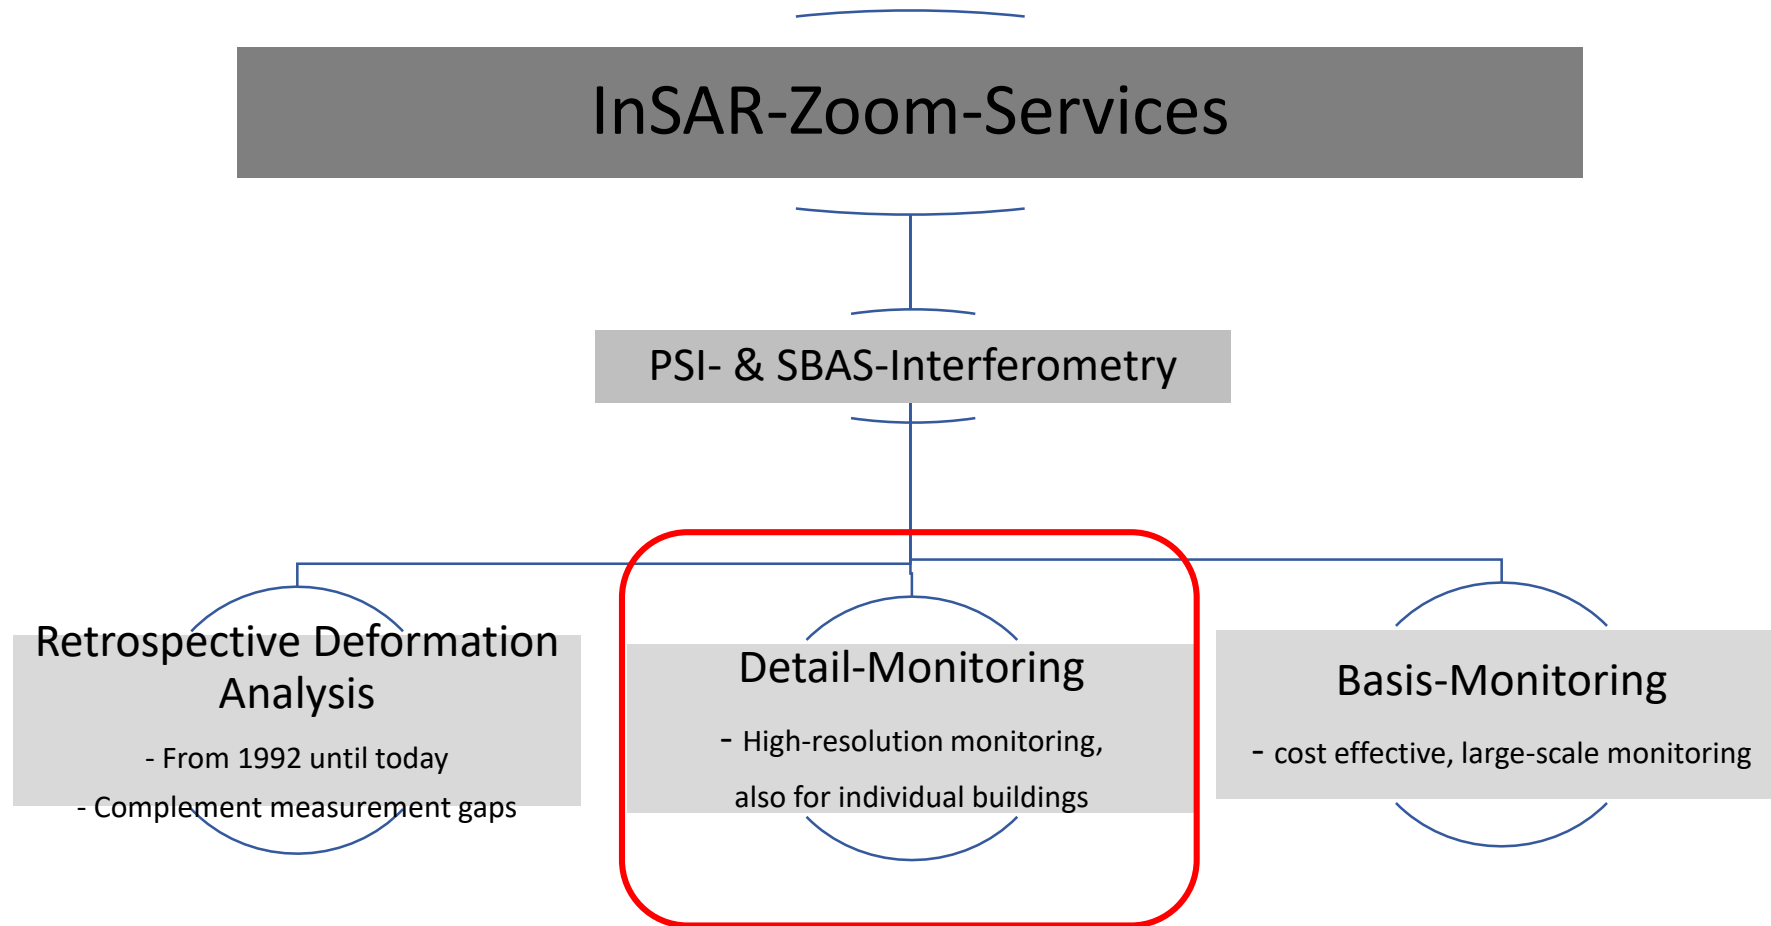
InSAR-Zoom-Services

PSI- & SBAS-Interferometry

Retrospective Deformation Analysis

- From 1992 until today

- Complement measurement gaps

Detail-Monitoring

- High-resolution monitoring, also for individual buildings

Basis-Monitoring

- cost effective, large-scale monitoring